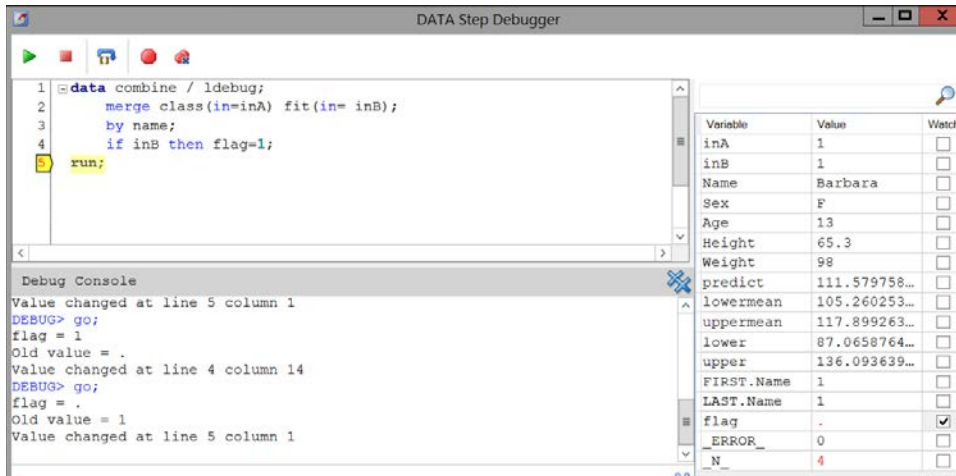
DATA Step Debugger

1 data combine / ldebug;
2 merge class(in=inA) fit(in= inB);
3 by name;
4 if inB then flag=1;
5 run;

Debug Console
Value changed at line 5 column 1
DEBUG> go;
flag = 1
Old value = .
Value changed at line 4 column 14
DEBUG> go;
flag = .
Old value = 1
Value changed at line 5 column 1

| Variable | Value | Watch |
|---|---|---|
| inA | 1 | ☐ |
| inB | 1 | ☐ |
| Name | Barbara | ☐ |
| Sex | F | ☐ |
| Age | 13 | ☐ |
| Height | 65.3 | ☐ |
| Weight | 98 | ☐ |
| predict | 111.579758... | ☐ |
| lowermean | 105.260253... | ☐ |
| uppermean | 117.899263... | ☐ |
| lower | 87.0658764... | ☐ |
| upper | 136.093639... | ☐ |
| FIRST.Name | 1 | ☐ |
| LAST.Name | 1 | ☐ |
| flag | . | ☑ |
| _ERROR_ | 0 | ☐ |
| _N_ | 4 | ☐ |